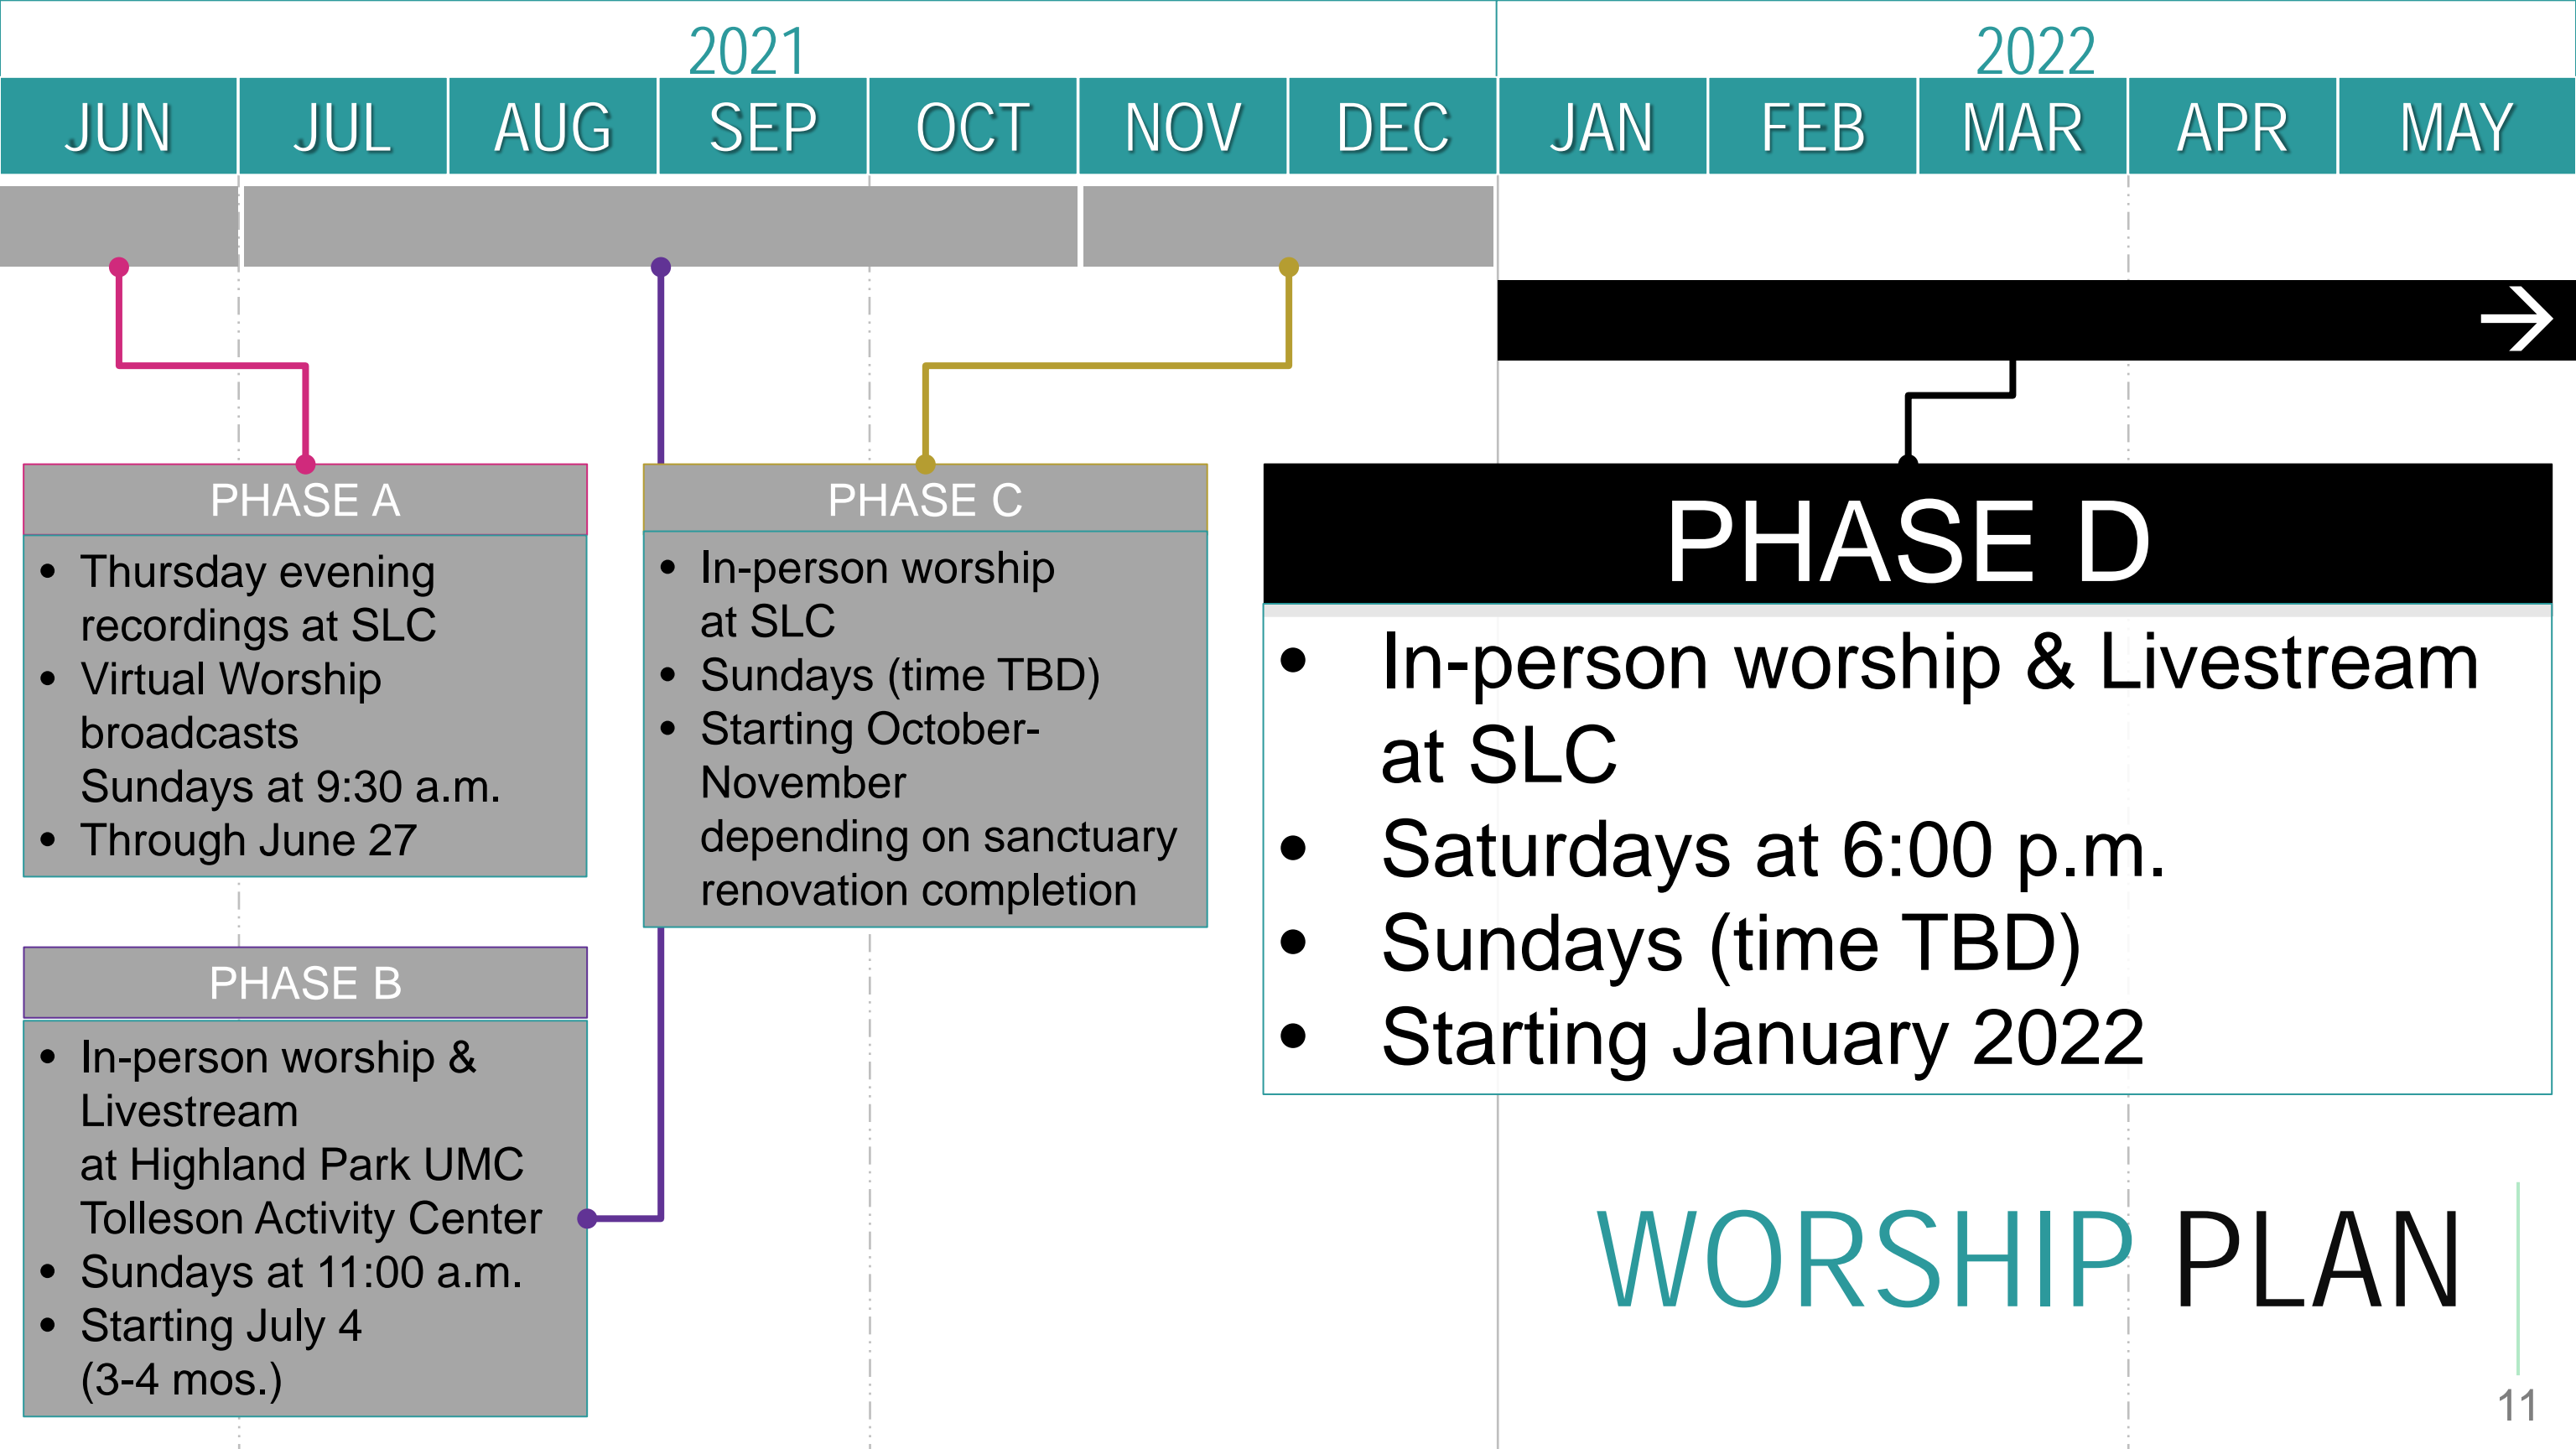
2021

2022

| JUN | JUL | AUG | SEP | OCT | NOV | DEC | JAN | FEB | MAR | APR | MAY |
|---|---|---|---|---|---|---|---|---|---|---|---|

PHASE A
- Thursday evening recordings at SLC
- Virtual Worship broadcasts Sundays at 9:30 a.m.
- Through June 27

PHASE C
- In-person worship at SLC
- Sundays (time TBD)
- Starting October-November depending on sanctuary renovation completion

PHASE D
- In-person worship & Livestream at SLC
- Saturdays at 6:00 p.m.
- Sundays (time TBD)
- Starting January 2022

PHASE B
- In-person worship & Livestream at Highland Park UMC Tolleson Activity Center
- Sundays at 11:00 a.m.
- Starting July 4 (3-4 mos.)

WORSHIP PLAN

11